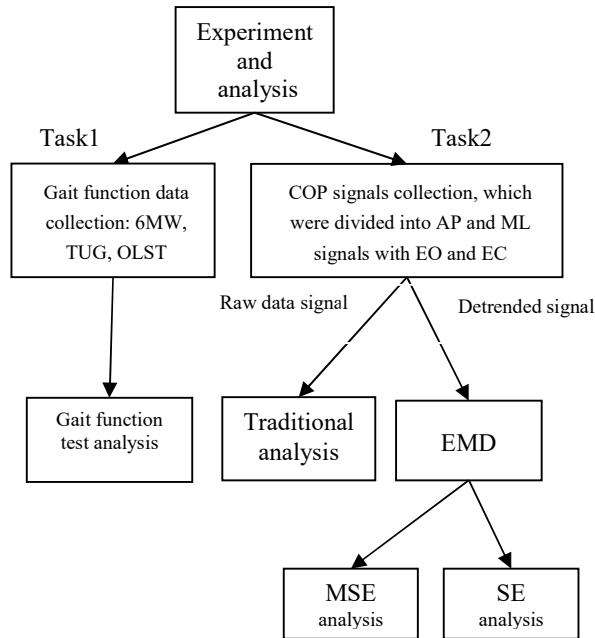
Experiment and analysis

Task1

Task2

Gait function data collection: 6MW, TUG, OLST

COP signals collection, which were divided into AP and ML signals with EO and EC

Raw data signal

Detrended signal

Gait function test analysis

Traditional analysis

EMD

MSE analysis

SE analysis